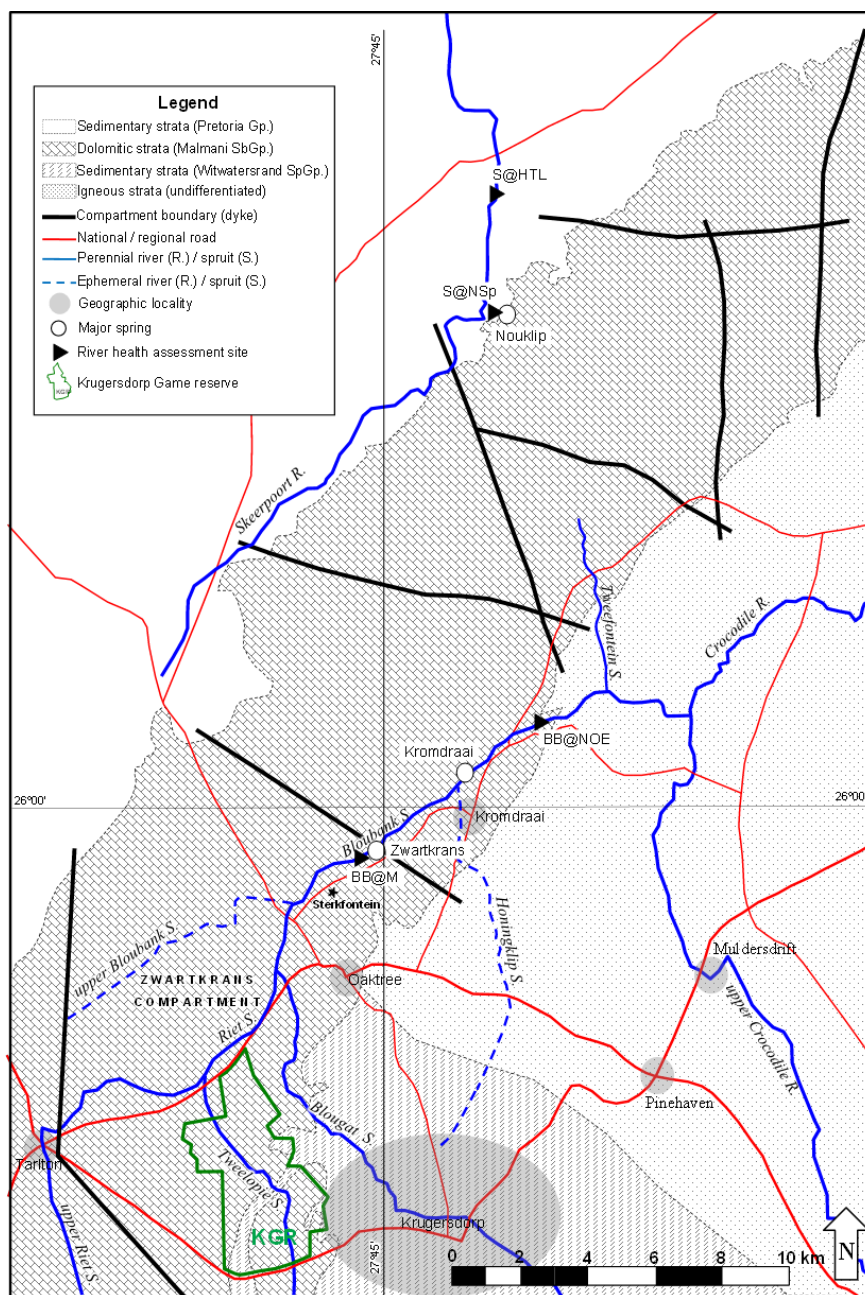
27°45'

Legend
Sedimentary strata (Pretoria Gp.)
Dolomitic strata (Malmani SbGp.)
Sedimentary strata (Witwatersrand SpGp.)
Igneous strata (undifferentiated)
Compartment boundary (dyke)
National / regional road
Perennial river (R.) / spruit (S.)
Ephemeral river (R.) / spruit (S.)
Geographic locality
Major spring
River health assessment site
Krugersdorp Game reserve

S@HTL
S@NSp
Nouklip
Skeerpoort R.
Tweefontein S.
Crocodile R.
BB@NOE
Kromdraai
26°00'
Kromdraai
26°00'
Bloubank S.
Zwartkrans
BB@M
Sterkfontein
Honingklip S.
upper Bloubank S.
ZWARTKRANS COMPARTMENT
Oaktree
Muldersdrift
Riet S.
upper Crocodile R.
Pinehaven
Blougat S.
Tarlton
Tweelopie S.
KGR
Krugersdorp
upper Riet S.
27°45'
0 2 4 6 8 10 km
N